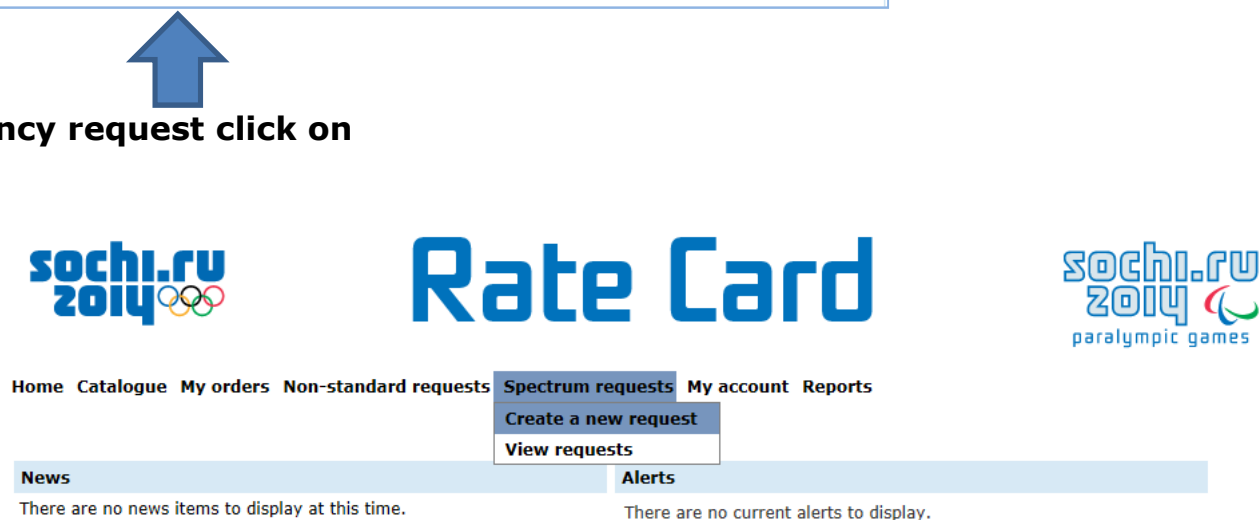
ncy request click on

sochi.ru 2014

Rate Card

sochi.ru 2014 paralympic games

Home Catalogue My orders Non-standard requests Spectrum requests My account Reports

Create a new request

View requests

News

There are no news items to display at this time.

Alerts

There are no current alerts to display.